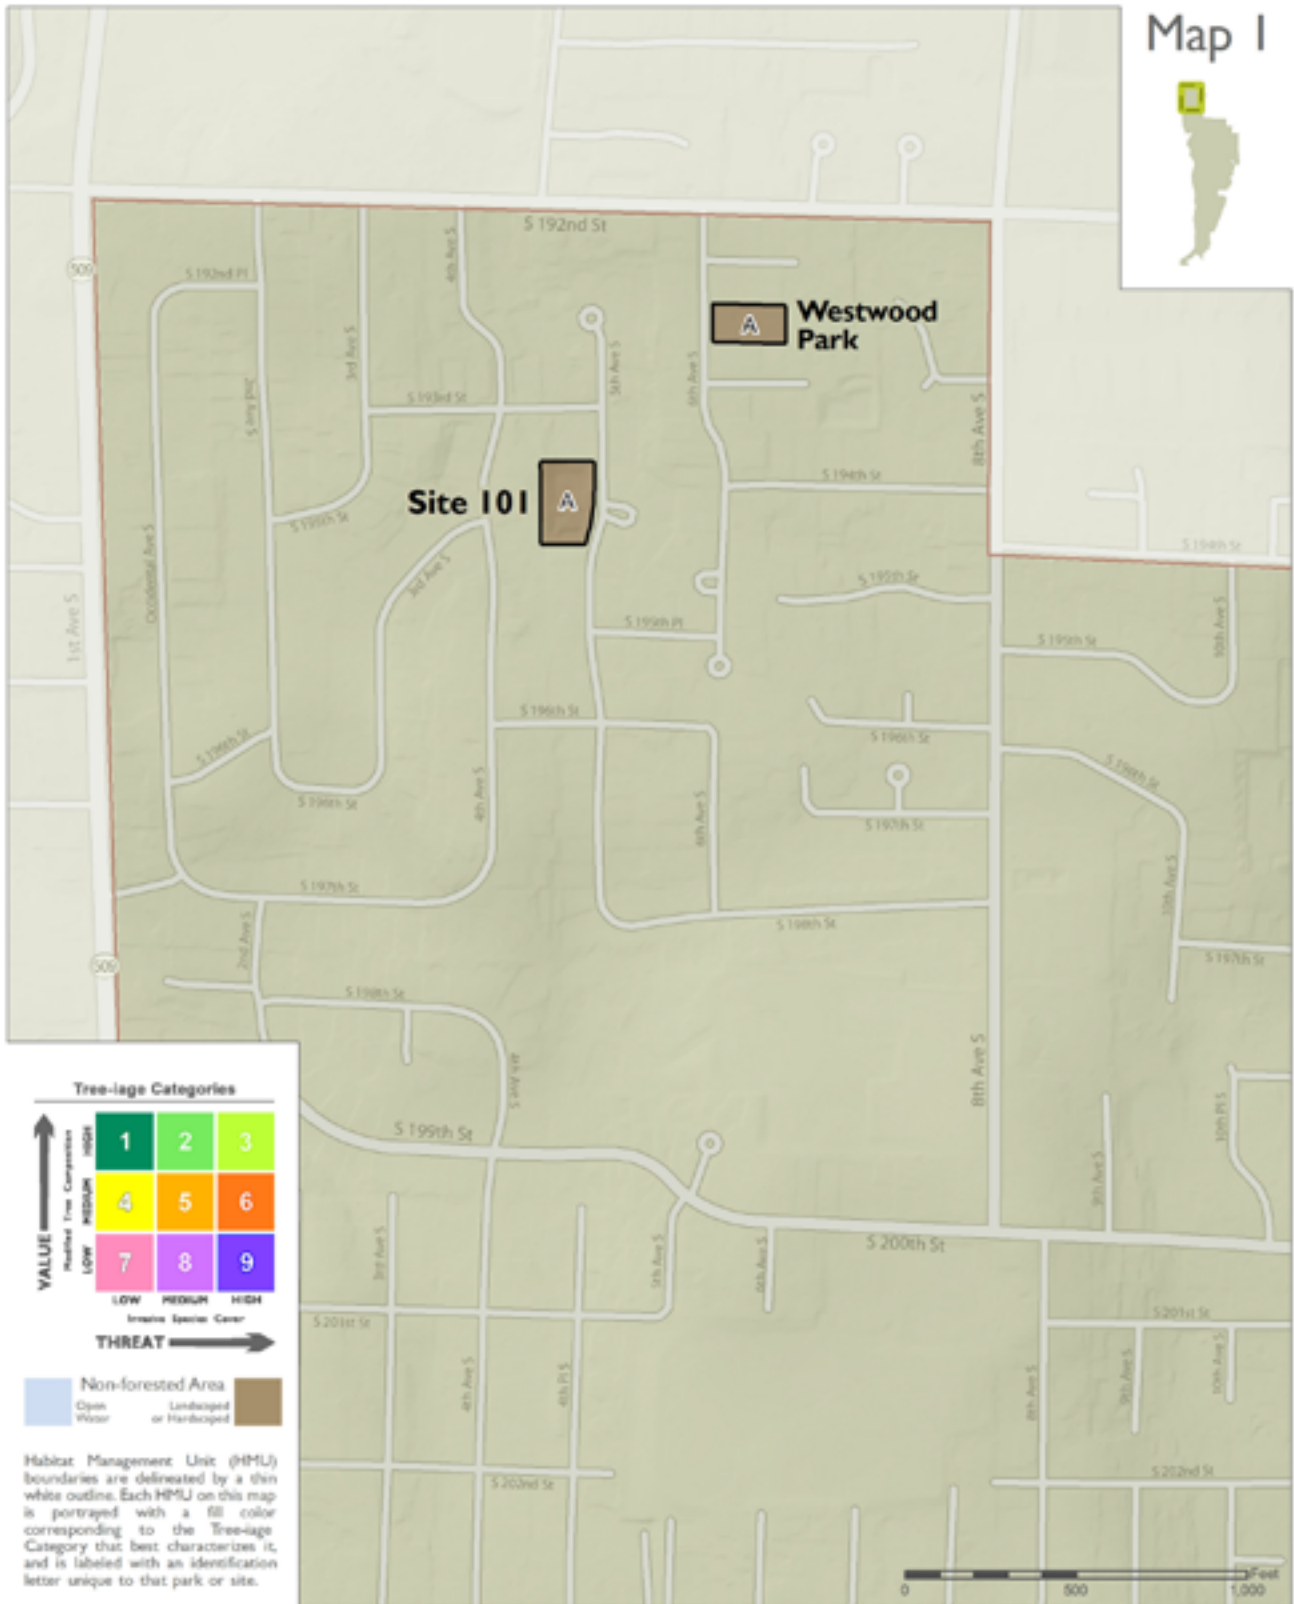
Map 1

S 192nd St
S 192nd Pl
509
4th Ave S
3rd Ave S
2nd Ave S
S 193rd St
5th Ave S
6th Ave S
8th Ave S
A
Westwood Park
A
Site 101
S 194th St
S 195th St
3rd Ave S
Occidental Ave S
1st Ave S
S 194th St
S 195th St
S 195th Pl
S 195th St
10th Ave S
S 196th St
S 196th St
S 196th St
4th Ave S
6th Ave S
S 196th St
S 197th St
S 197th St
S 198th St
10th Ave S
S 197th St
509
2nd Ave S
S 198th St
4th Ave S
8th Ave S
S 199th St
10th Pl S
9th Ave S
S 200th St
3rd Ave S
5th Ave S
6th Ave S
S 201st St
S 201st St
4th Ave S
4th Pl S
8th Ave S
9th Ave S
10th Ave S
S 202nd St
S 202nd St

Tree-iage Categories
VALUE
Modified Tree Composition
HIGH
MEDIUM
LOW
1 2 3
4 5 6
7 8 9
LOW MEDIUM HIGH
Invasive Species Cover
THREAT
Non-forested Area
Open Water
Landscaped or Hardscaped

Habitat Management Unit (HMU) boundaries are delineated by a thin white outline. Each HMU on this map is portrayed with a fill color corresponding to the Tree-iage Category that best characterizes it, and is labeled with an identification letter unique to that park or site.

0 500 1,000 Feet